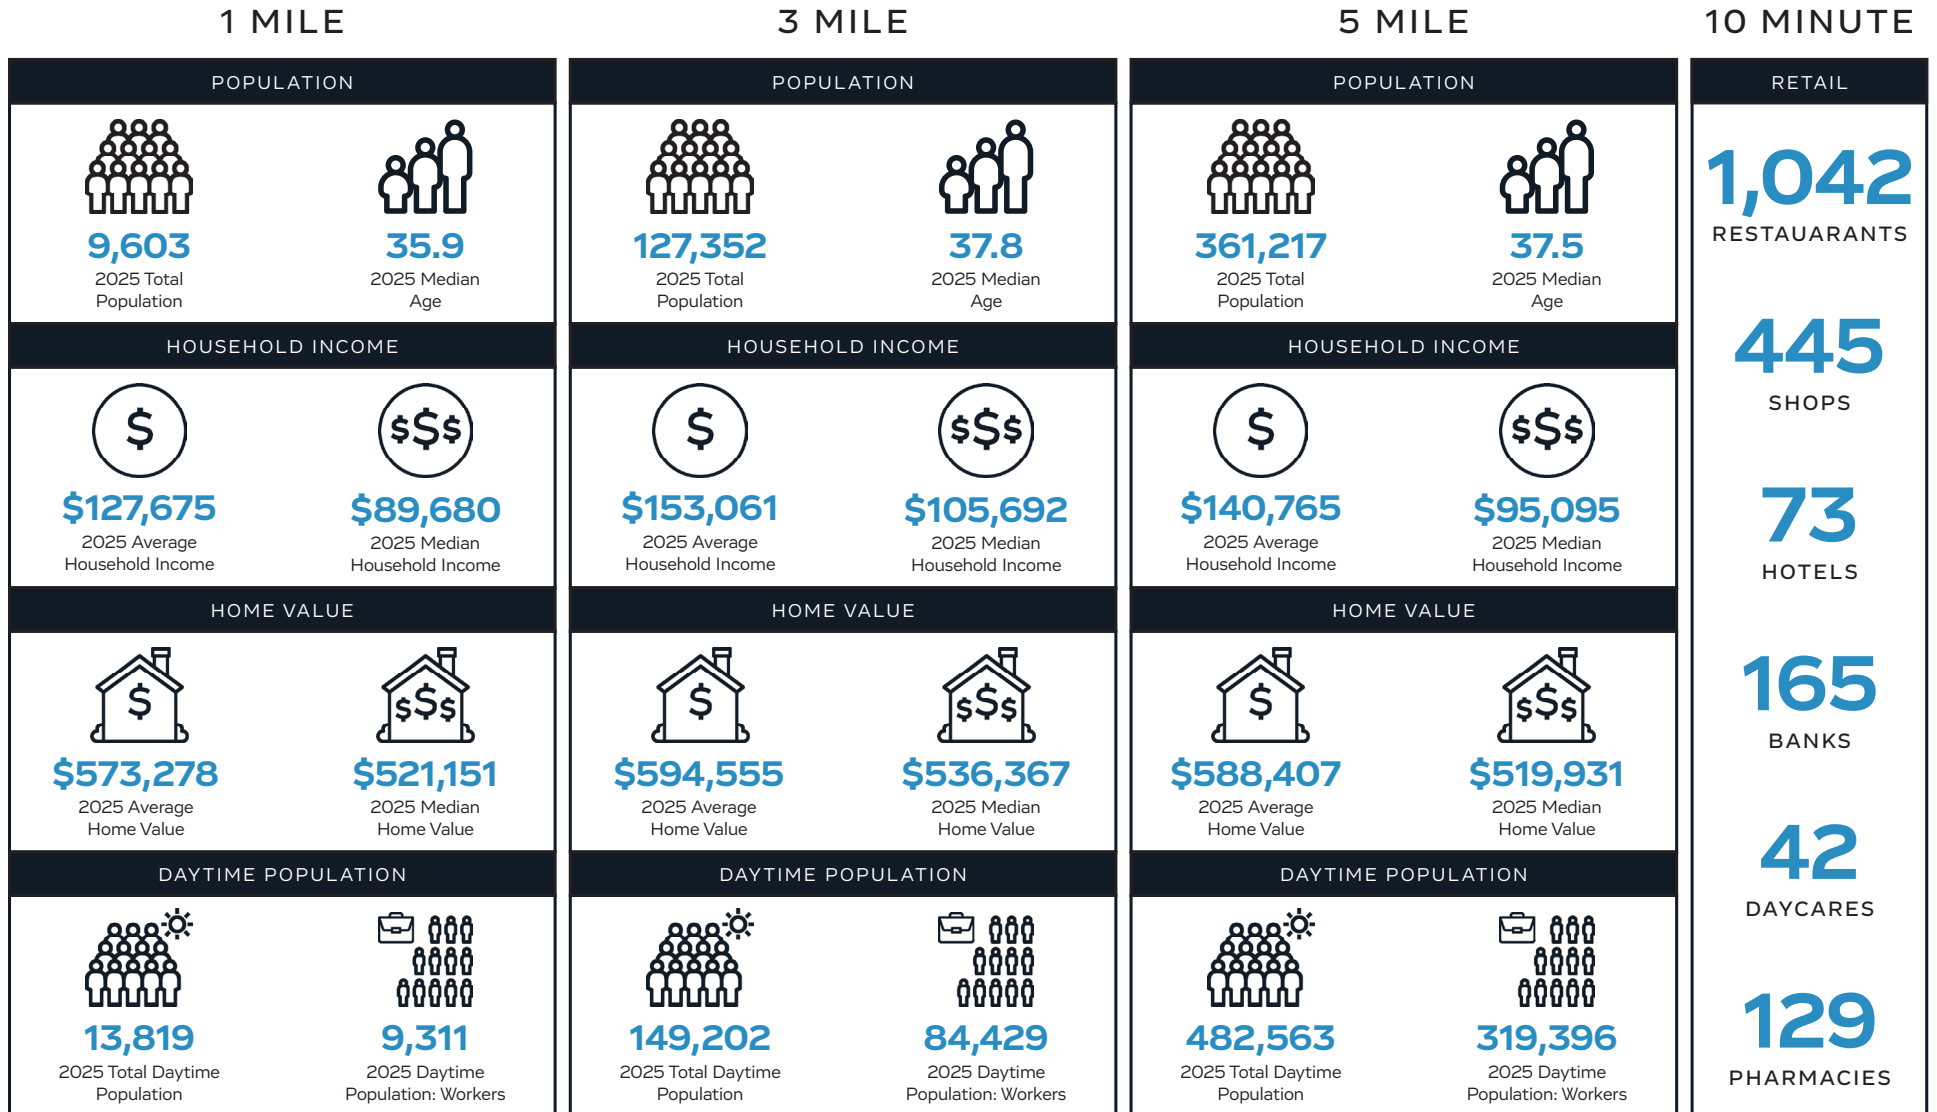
1 MILE

POPULATION

9,603
2025 Total Population

35.9
2025 Median Age

HOUSEHOLD INCOME

$

$127,675
2025 Average Household Income

$$$

$89,680
2025 Median Household Income

HOME VALUE

$

$573,278
2025 Average Home Value

$$$

$521,151
2025 Median Home Value

DAYTIME POPULATION

13,819
2025 Total Daytime Population

9,311
2025 Daytime Population: Workers

3 MILE

POPULATION

127,352
2025 Total Population

37.8
2025 Median Age

HOUSEHOLD INCOME

$

$153,061
2025 Average Household Income

$$$

$105,692
2025 Median Household Income

HOME VALUE

$

$594,555
2025 Average Home Value

$$$

$536,367
2025 Median Home Value

DAYTIME POPULATION

149,202
2025 Total Daytime Population

84,429
2025 Daytime Population: Workers

5 MILE

POPULATION

361,217
2025 Total Population

37.5
2025 Median Age

HOUSEHOLD INCOME

$

$140,765
2025 Average Household Income

$$$

$95,095
2025 Median Household Income

HOME VALUE

$

$588,407
2025 Average Home Value

$$$

$519,931
2025 Median Home Value

DAYTIME POPULATION

482,563
2025 Total Daytime Population

319,396
2025 Daytime Population: Workers

10 MINUTE

RETAIL

1,042
RESTAURANTS

445
SHOPS

73
HOTELS

165
BANKS

42
DAYCARES

129
PHARMACIES